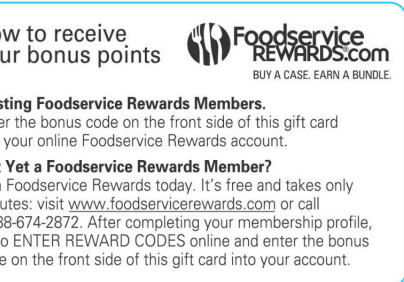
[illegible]w to receive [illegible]ur bonus points

Foodservice REWARDS.com
BUY A CASE. EARN A BUNDLE.

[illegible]sting Foodservice Rewards Members.
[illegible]er the bonus code on the front side of this gift card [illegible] your online Foodservice Rewards account.

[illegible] Yet a Foodservice Rewards Member?
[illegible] Foodservice Rewards today. It's free and takes only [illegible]utes: visit www.foodservicerewards.com or call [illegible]88-674-2872. After completing your membership profile, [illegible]o ENTER REWARD CODES online and enter the bonus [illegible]e on the front side of this gift card into your account.